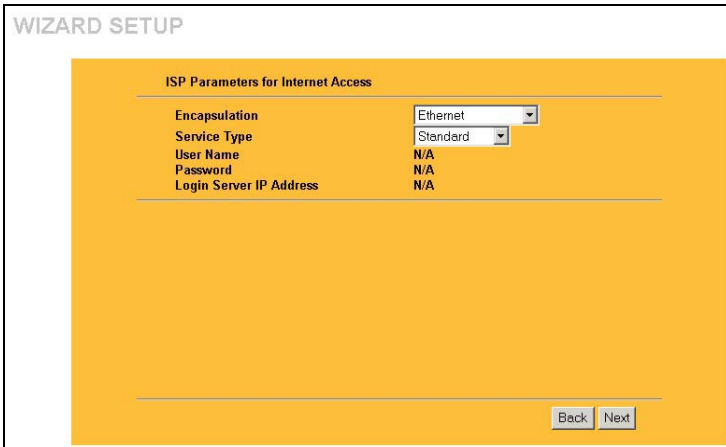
WIZARD SETUP

ISP Parameters for Internet Access

| | |
|---|---|
| Encapsulation | Ethernet |
| Service Type | Standard |
| User Name | N/A |
| Password | N/A |
| Login Server IP Address | N/A |

Back Next